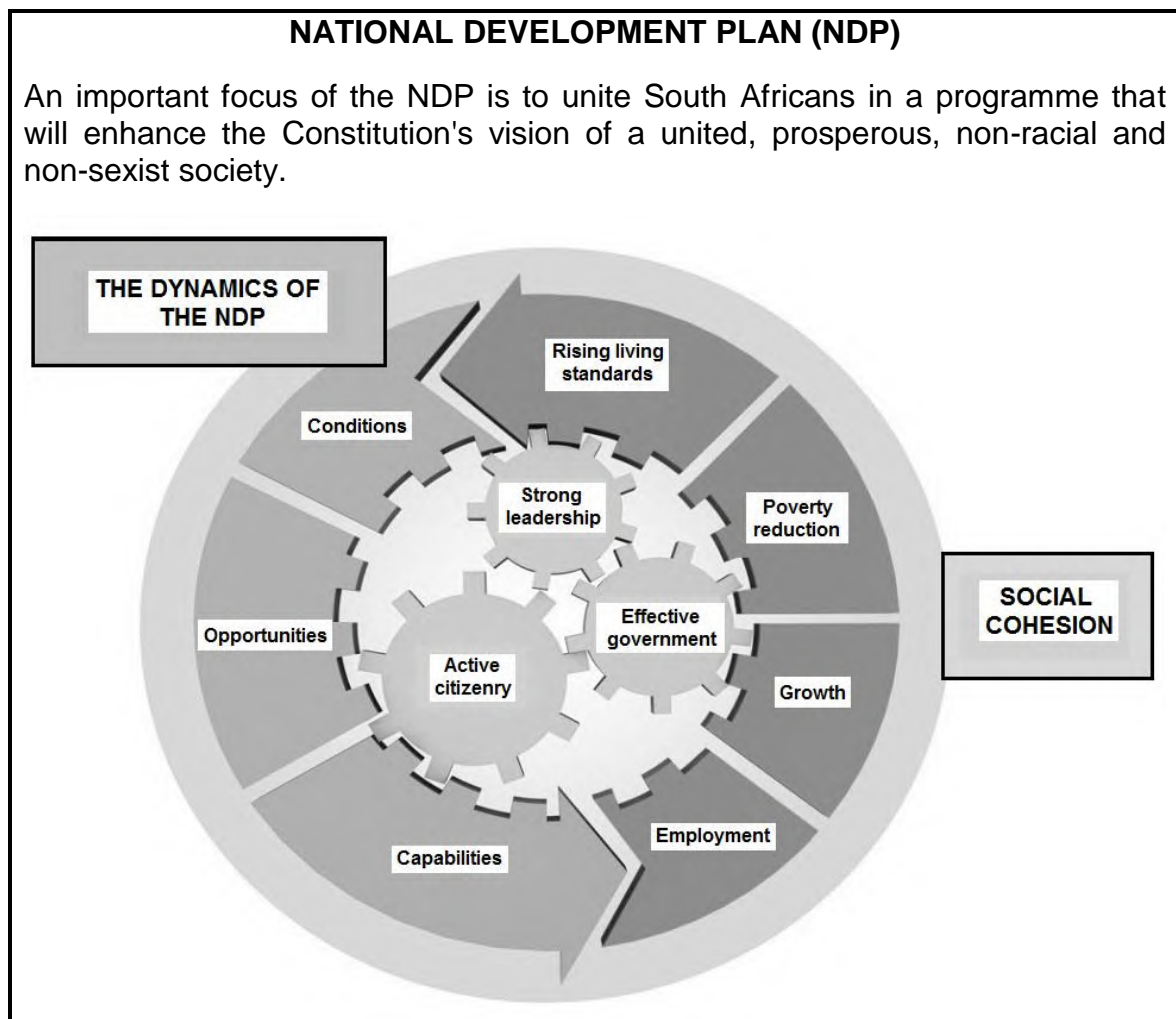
NATIONAL DEVELOPMENT PLAN (NDP)

An important focus of the NDP is to unite South Africans in a programme that will enhance the Constitution's vision of a united, prosperous, non-racial and non-sexist society.

THE DYNAMICS OF THE NDP

Rising living standards

Conditions

Strong leadership

Poverty reduction

SOCIAL COHESION

Effective government

Opportunities

Active citizenry

Growth

Employment

Capabilities